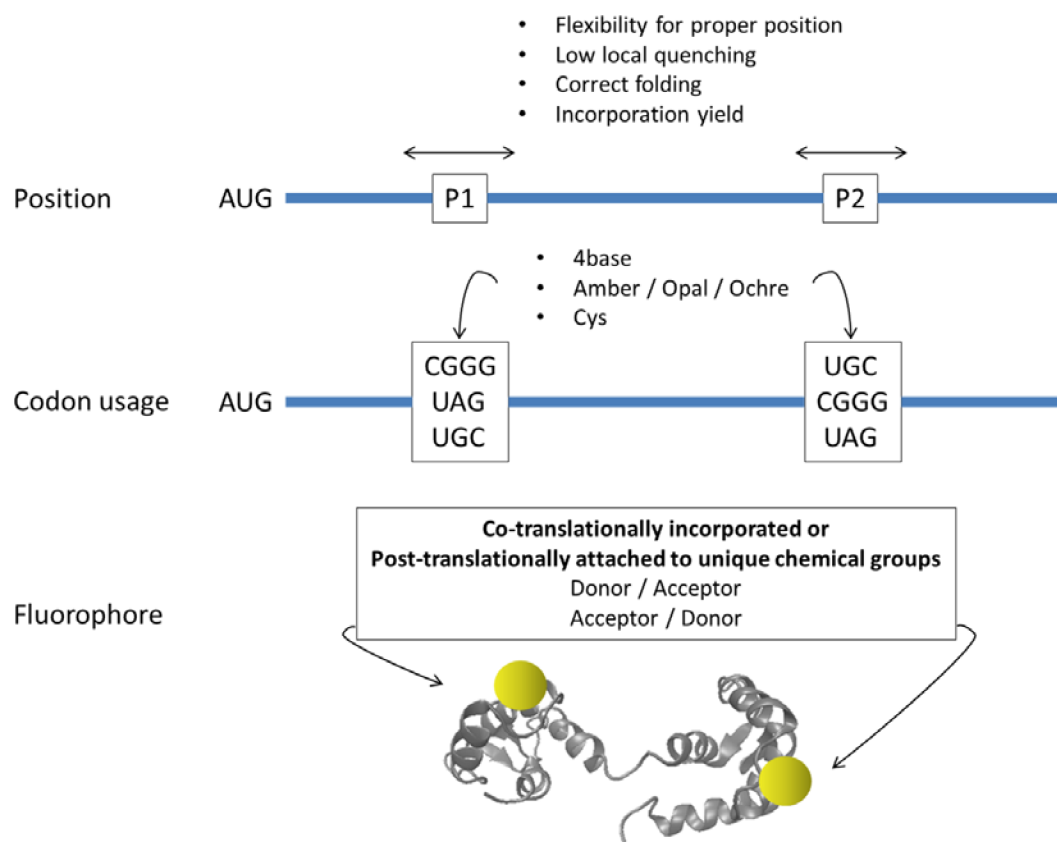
• Flexibility for proper position
• Low local quenching
• Correct folding
• Incorporation yield

Position AUG P1 P2

• 4base
• Amber / Opal / Ochre
• Cys

Codon usage AUG

CGGG
UAG
UGC

UGC
CGGG
UAG

Fluorophore

**Co-translationally incorporated or**
**Post-translationally attached to unique chemical groups**
Donor / Acceptor
Acceptor / Donor